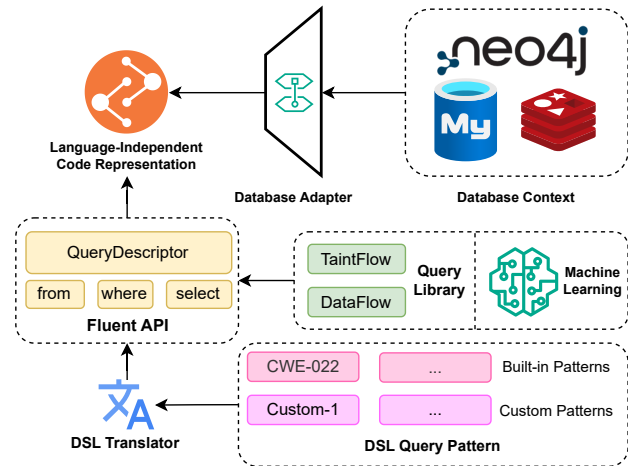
neo4j

My

Language-Independent Code Representation

Database Adapter

Database Context

QueryDescriptor

from

where

select

Fluent API

TaintFlow

DataFlow

Query Library

Machine Learning

CWE-022

...

Built-in Patterns

Custom-1

...

Custom Patterns

DSL Translator

DSL Query Pattern